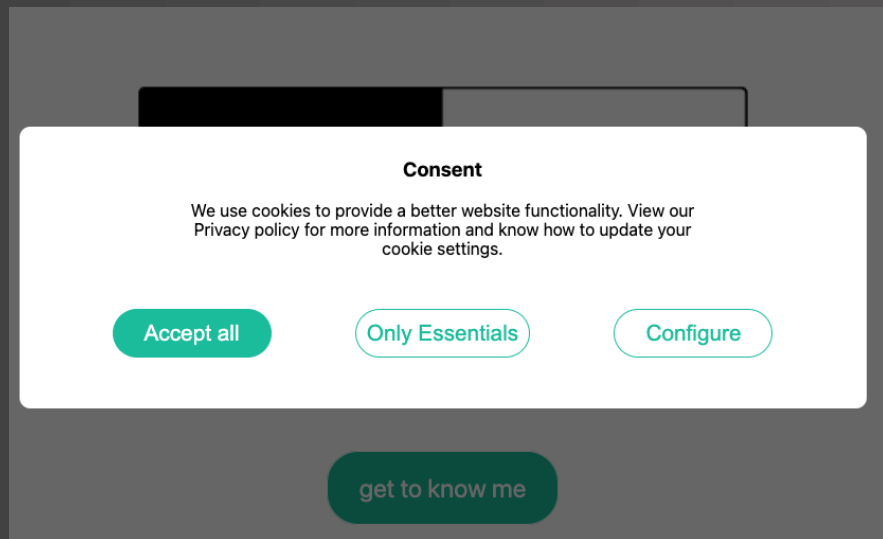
Consent

We use cookies to provide a better website functionality. View our Privacy policy for more information and know how to update your cookie settings.

Accept all

Only Essentials

Configure

get to know me